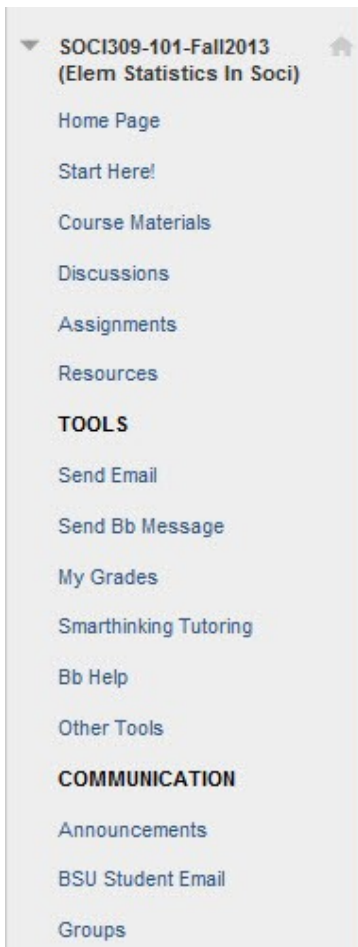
SOCI309-101-Fall2013 (Elem Statistics In Soci)

Home Page

Start Here!

Course Materials

Discussions

Assignments

Resources

TOOLS

Send Email

Send Bb Message

My Grades

Smarthinking Tutoring

Bb Help

Other Tools

COMMUNICATION

Announcements

BSU Student Email

Groups